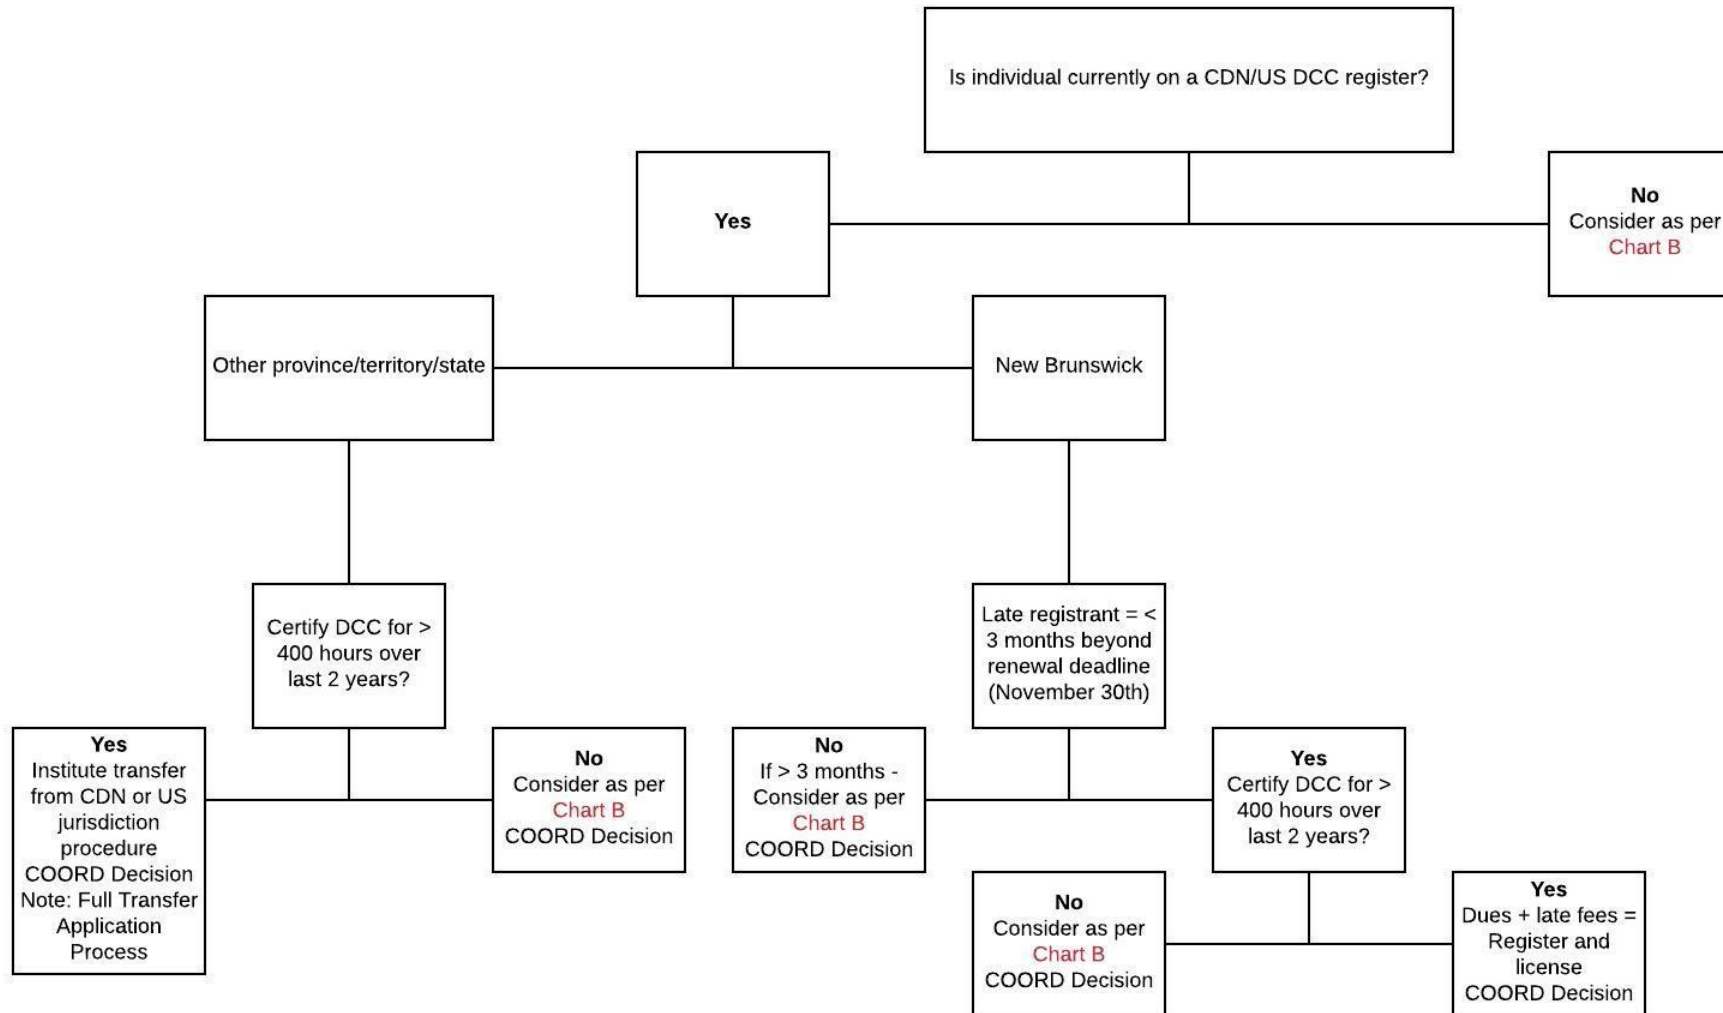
Is individual currently on a CDN/US DCC register?

Yes

No
Consider as per
Chart B

Other province/territory/state

New Brunswick

Certify DCC for > 400 hours over last 2 years?

Late registrant = < 3 months beyond renewal deadline (November 30th)

Yes
Institute transfer from CDN or US jurisdiction procedure
COORD Decision
Note: Full Transfer Application Process

No
Consider as per
Chart B
COORD Decision

No
If > 3 months - Consider as per
Chart B
COORD Decision

Yes
Certify DCC for > 400 hours over last 2 years?

No
Consider as per
Chart B
COORD Decision

Yes
Dues + late fees = Register and license
COORD Decision